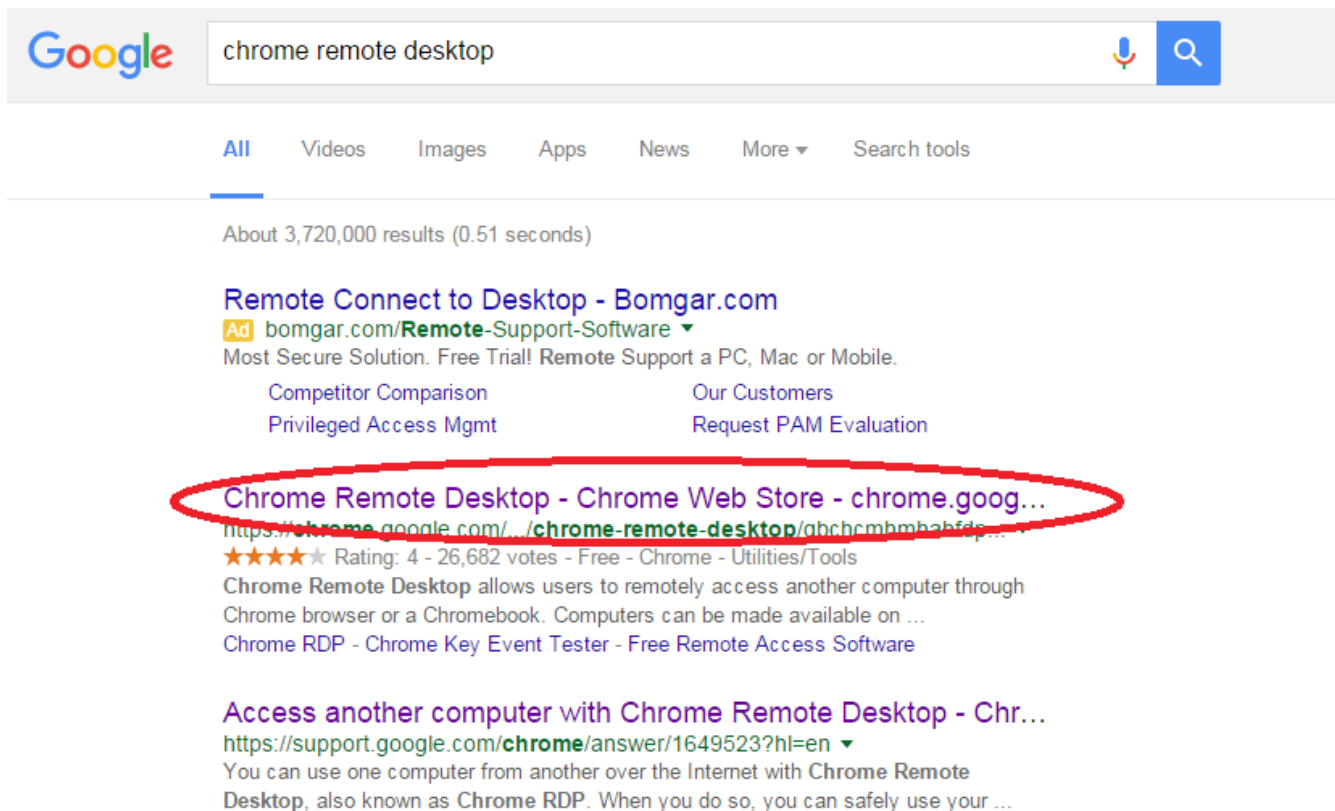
Google

chrome remote desktop

All Videos Images Apps News More Search tools

About 3,720,000 results (0.51 seconds)

Remote Connect to Desktop - Bomgar.com
Ad bomgar.com/Remote-Support-Software
Most Secure Solution. Free Trial! Remote Support a PC, Mac or Mobile.
Competitor Comparison
Privileged Access Mgmt
Our Customers
Request PAM Evaluation

Chrome Remote Desktop - Chrome Web Store - chrome.goog...
https://chrome.google.com/.../chrome-remote-desktop/gbchcmhmhahfdp...
Rating: 4 - 26,682 votes - Free - Chrome - Utilities/Tools
Chrome Remote Desktop allows users to remotely access another computer through Chrome browser or a Chromebook. Computers can be made available on ...
Chrome RDP - Chrome Key Event Tester - Free Remote Access Software

Access another computer with Chrome Remote Desktop - Chr...
https://support.google.com/chrome/answer/1649523?hl=en
You can use one computer from another over the Internet with Chrome Remote Desktop, also known as Chrome RDP. When you do so, you can safely use your ...